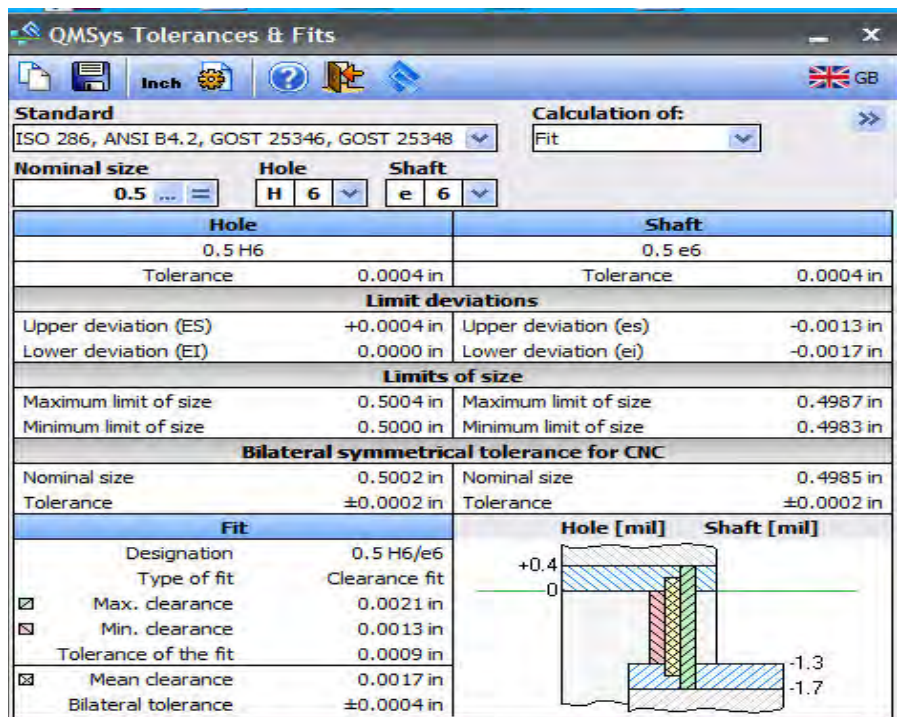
QMSys Tolerances & Fits

Inch

GB

Standard
ISO 286, ANSI B4.2, GOST 25346, GOST 25348

Calculation of:
Fit

Nominal size
0.5

Hole
H 6

Shaft
e 6

| Hole | | Shaft | |
|---|---|---|---|
| 0.5 H6 | | 0.5 e6 | |
| Tolerance | 0.0004 in | Tolerance | 0.0004 in |
| Limit deviations | | | |
| Upper deviation (ES) | +0.0004 in | Upper deviation (es) | -0.0013 in |
| Lower deviation (EI) | 0.0000 in | Lower deviation (ei) | -0.0017 in |
| Limits of size | | | |
| Maximum limit of size | 0.5004 in | Maximum limit of size | 0.4987 in |
| Minimum limit of size | 0.5000 in | Minimum limit of size | 0.4983 in |
| Bilateral symmetrical tolerance for CNC | | | |
| Nominal size | 0.5002 in | Nominal size | 0.4985 in |
| Tolerance | ±0.0002 in | Tolerance | ±0.0002 in |

| Fit | |
|---|---|
| Designation | 0.5 H6/e6 |
| Type of fit | Clearance fit |
| Max. clearance | 0.0021 in |
| Min. clearance | 0.0013 in |
| Tolerance of the fit | 0.0009 in |
| Mean clearance | 0.0017 in |
| Bilateral tolerance | ±0.0004 in |

Hole [mil] Shaft [mil]
+0.4
0
-1.3
-1.7